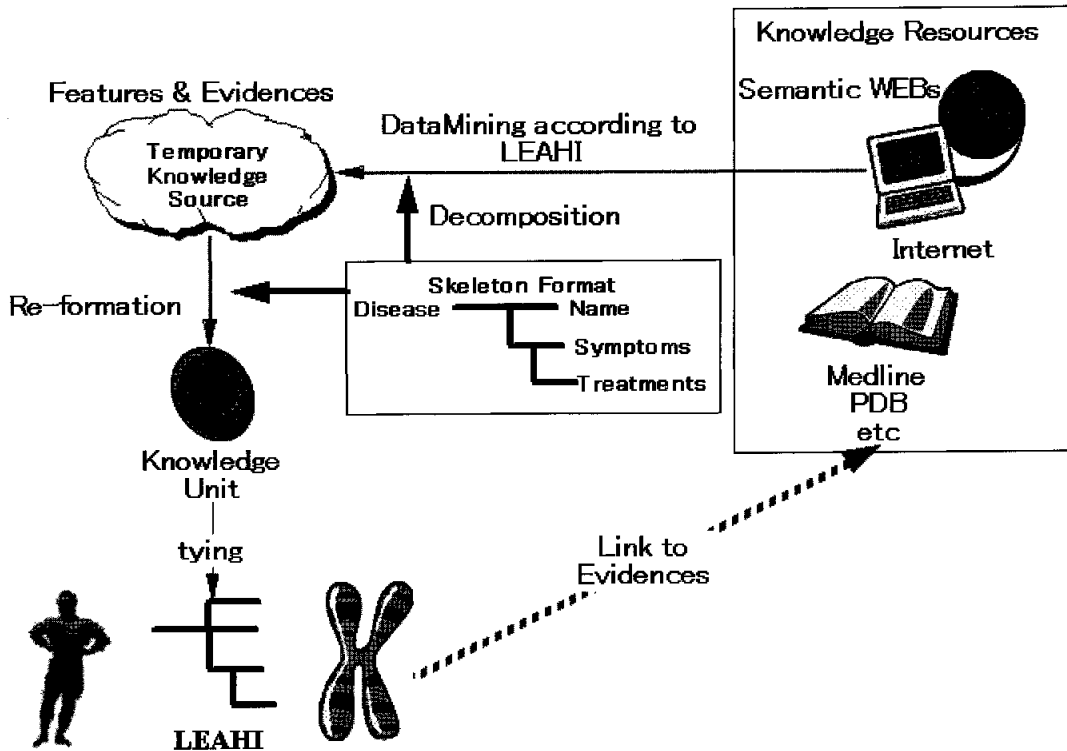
Knowledge Resources

Semantic WEBs

Features & Evidences

DataMining according to LEAHI

Temporary Knowledge Source

Decomposition

Internet

Skeleton Format

Re-formation

Disease

Name

Symptoms

Treatments

Medline
PDB
etc

Knowledge Unit

tying

Link to Evidences

LEAHI